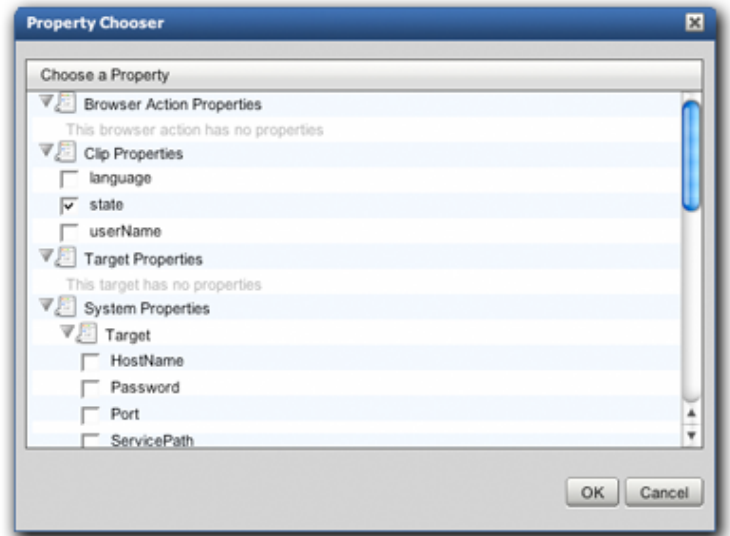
Property Chooser

Choose a Property

Browser Action Properties

This browser action has no properties

Clip Properties

language

state

userName

Target Properties

This target has no properties

System Properties

Target

HostName

Password

Port

ServicePath

OK

Cancel